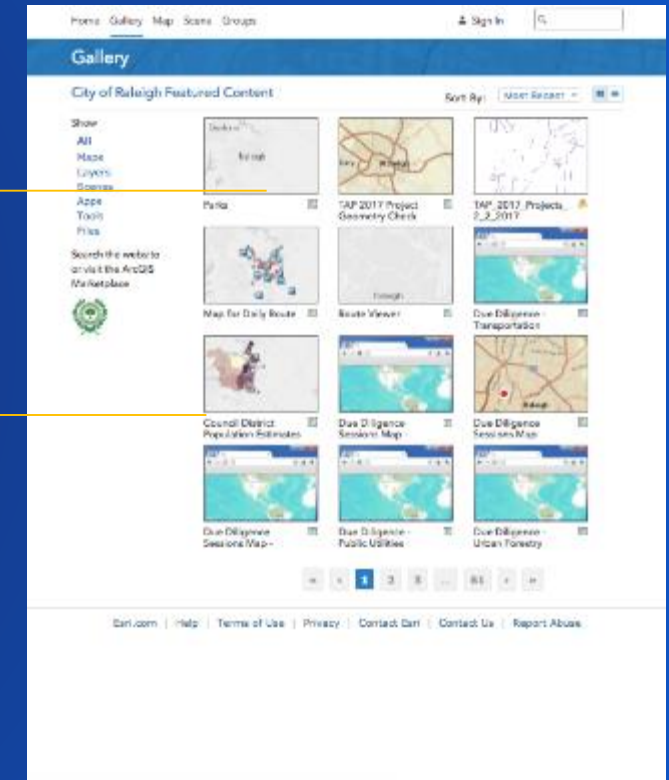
Home Gallery Map Scene Groups

Sign In

Gallery

City of Raleigh Featured Content

Sort By: Most Recent

Show
All
Maps
Layers
Scenes
Apps
Tools
Files

Search the web to or visit the ArcGIS Marketplace

Parks

TAP 2017 Project Geometry Check

TAP_2017_Projects_2_2_2017

Map for Daily Route

Route Viewer

Due Diligence - Transportation

Council District Population Estimates

Due Diligence Sessions Map -

Due Diligence Sessions Map

Due Diligence Sessions Map -

Due Diligence - Public Utilities

Due Diligence - Urban Forestry

« ‹ 1 2 3 ... 81 › »

Esri.com | Help | Terms of Use | Privacy | Contact Esri | Contact Us | Report Abuse